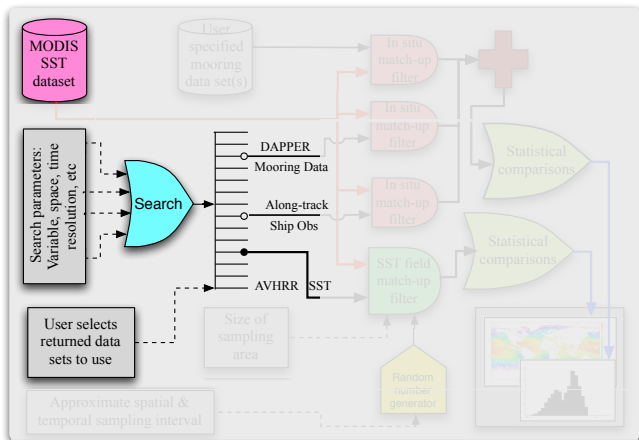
MODIS SST dataset

User specified mooring data set(s)

In situ match-up filter

In situ match-up filter

In situ match-up filter

Search parameters: Variable, space, time resolution, etc

Search

DAPPER

Mooring Data

Along-track

Ship Obs

AVHRR

SST

Statistical comparisons

Statistical comparisons

SST field match-up filter

User selects returned data sets to use

Size of sampling area

Random number generator

Approximate spatial & temporal sampling interval